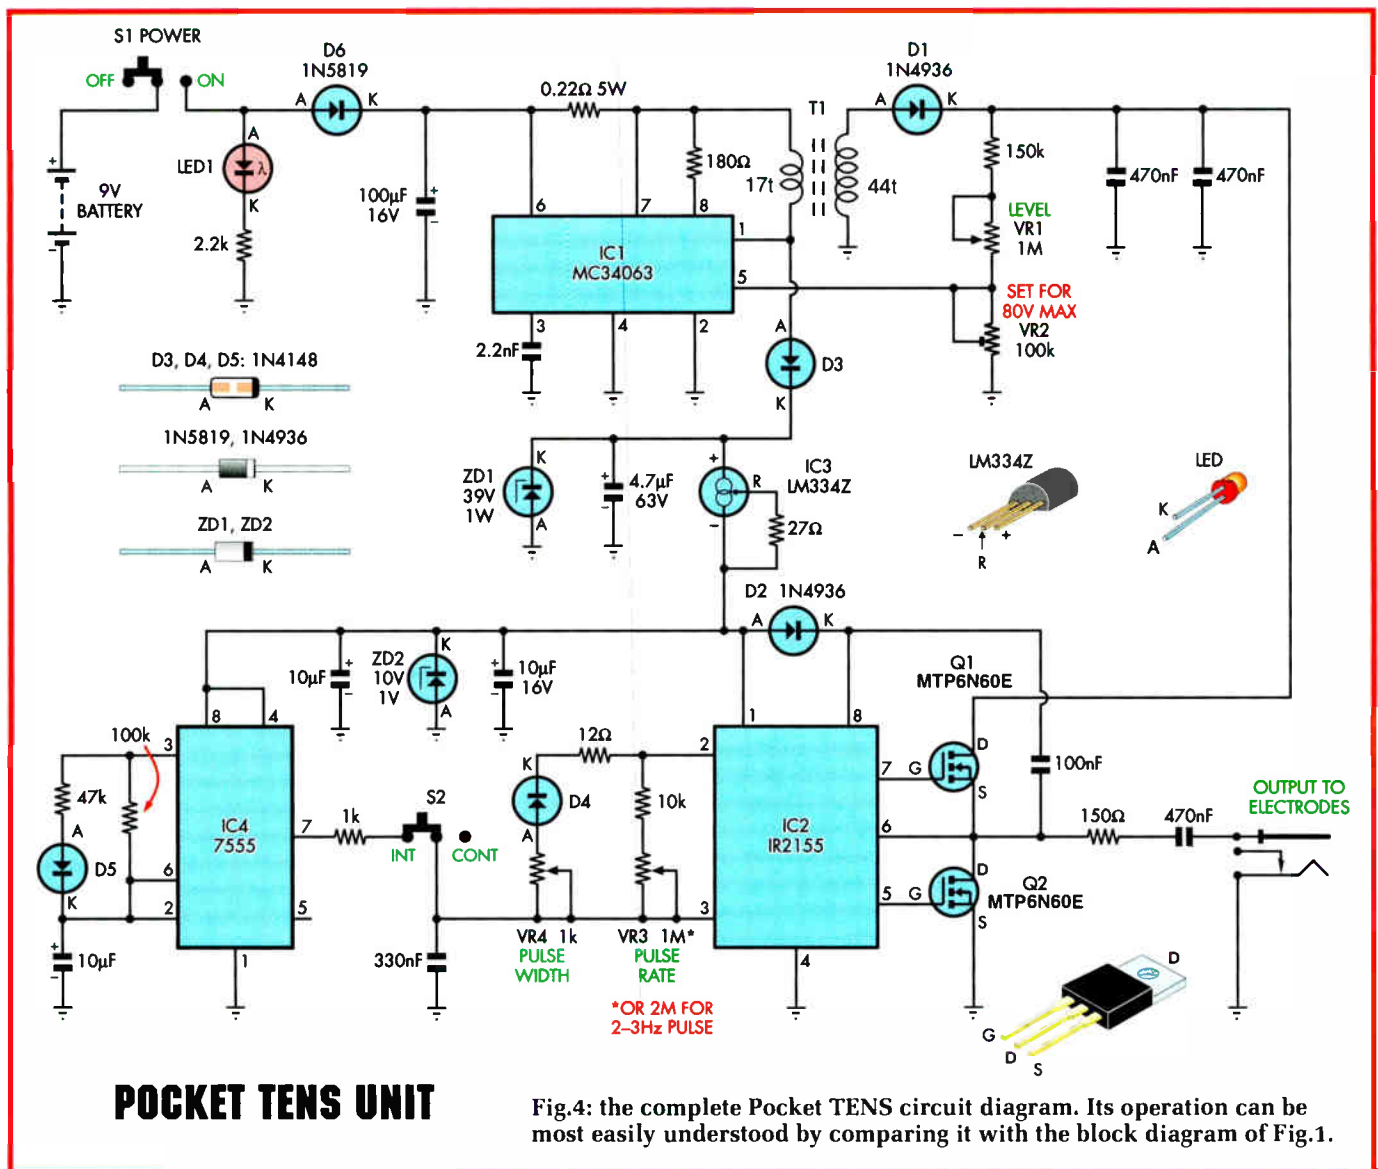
S1 POWER
OFF
ON
9V BATTERY
LED1
A
K
2.2k
D6 1N5819
A
K
100µF 16V
0.22Ω 5W
6
7
8
180Ω
IC1 MC34063
1
5
3
4
2
2.2nF
T1
17t
44t
D1 1N4936
A
K
150k
LEVEL VR1 1M
SET FOR 80V MAX
VR2 100k
470nF
470nF
A
D3
K
D3, D4, D5: 1N4148
A K
1N5819, 1N4936
A K
ZD1, ZD2
A K
ZD1 39V 1W
K
A
4.7µF 63V
IC3 LM334Z
R
27Ω
LM334Z
– R +
LED
K
A
D2 1N4936
A
K
10µF
ZD2 10V 1V
K
A
10µF 16V
8
4
100k
3
47k
A
D5
K
6
2
IC4 7555
7
5
1
10µF
1k
S2
INT
CONT
330nF
12Ω
K
D4
A
10k
VR4 1k PULSE WIDTH
VR3 1M* PULSE RATE
*OR 2M FOR 2–3Hz PULSE
IC2 IR2155
1
8
2
7
6
5
3
4
Q1 MTP6N60E
G
D
S
100nF
150Ω
470nF
OUTPUT TO ELECTRODES
Q2 MTP6N60E
G
D
S
D
G
D
S
POCKET TENS UNIT
Fig.4: the complete Pocket TENS circuit diagram. Its operation can be most easily understood by comparing it with the block diagram of Fig.1.